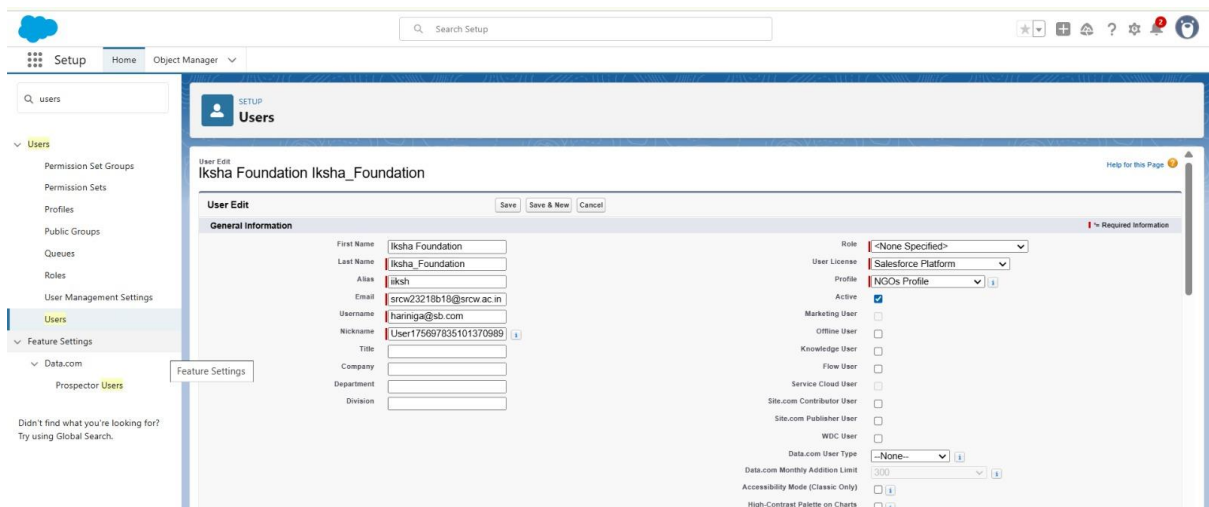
Search Setup

2

Setup Home Object Manager

users

Users
Permission Set Groups
Permission Sets
Profiles
Public Groups
Queues
Roles
User Management Settings
Users
Feature Settings
Data.com
Prospector Users

Feature Settings

Didn't find what you're looking for? Try using Global Search.

SETUP
Users

User Edit
Iksha Foundation Iksha_Foundation

Help for this Page

User Edit
Save Save & New Cancel

General Information
= Required Information

| | |
|---|---|
| First Name | Iksha Foundation |
| Last Name | Iksha_Foundation |
| Alias | iiksh |
| Email | srcw23218b18@srcw.ac.in |
| Username | hariniga@sb.com |
| Nickname | User17569783510137098 |
| Title | |
| Company | |
| Department | |
| Division | |

| | |
|---|---|
| Role | <None Specified> |
| User License | Salesforce Platform |
| Profile | NGOs Profile |
| Active | |
| Marketing User | |
| Offline User | |
| Knowledge User | |
| Flow User | |
| Service Cloud User | |
| Site.com Contributor User | |
| Site.com Publisher User | |
| WDC User | |
| Data.com User Type | --None-- |
| Data.com Monthly Addition Limit | 300 |
| Accessibility Mode (Classic Only) | |
| High-Contrast Palette on Charts | |